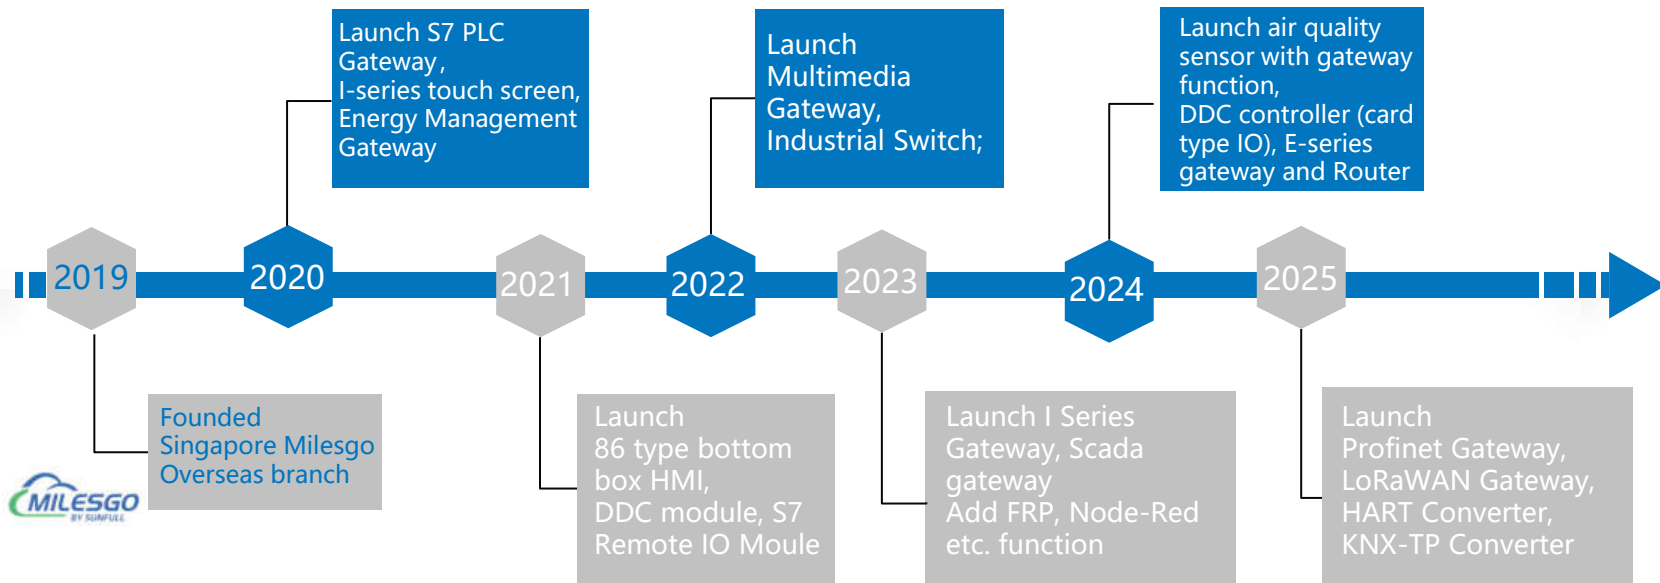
Launch S7 PLC Gateway,
I-series touch screen,
Energy Management Gateway

Launch Multimedia Gateway,
Industrial Switch;

Launch air quality sensor with gateway function,
DDC controller (card type IO), E-series gateway and Router

2019

2020

2021

2022

2023

2024

2025

Founded
Singapore Milesgo Overseas branch

MILESGO
BY SUNFULL

Launch
86 type bottom box HMI,
DDC module, S7 Remote IO Moule

Launch I Series Gateway, Scada gateway
Add FRP, Node-Red etc. function

Launch
Profinet Gateway,
LoRaWAN Gateway,
HART Converter,
KNX-TP Converter